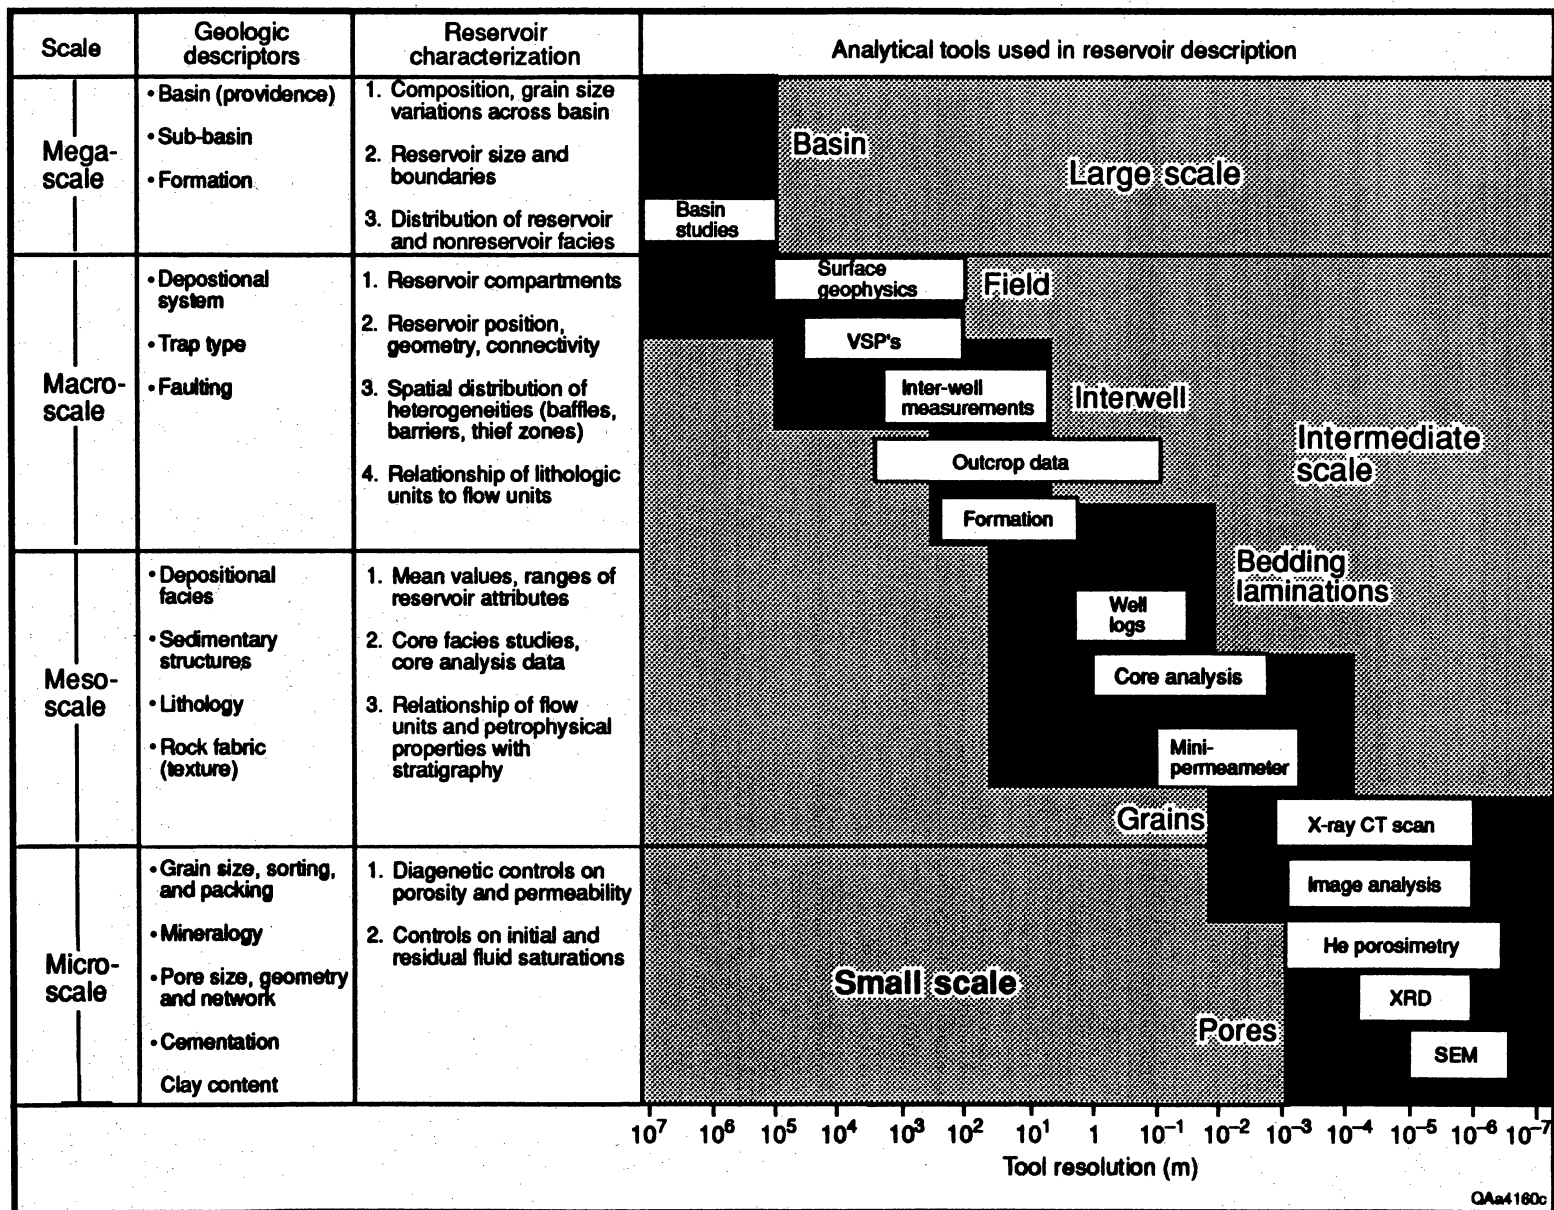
| Scale | Geologic descriptors | Reservoir characterization |
|---|---|---|
| Mega-scale | • Basin (providence) • Sub-basin • Formation | 1. Composition, grain size variations across basin 2. Reservoir size and boundaries 3. Distribution of reservoir and nonreservoir facies |
| Macro-scale | • Depostional system • Trap type • Faulting | 1. Reservoir compartments 2. Reservoir position, geometry, connectivity 3. Spatial distribution of heterogeneities (baffles, barriers, thief zones) 4. Relationship of lithologic units to flow units |
| Meso-scale | • Depositional facies • Sedimentary structures • Lithology • Rock fabric (texture) | 1. Mean values, ranges of reservoir attributes 2. Core facies studies, core analysis data 3. Relationship of flow units and petrophysical properties with stratigraphy |
| Micro-scale | • Grain size, sorting, and packing • Mineralogy • Pore size, geometry and network • Cementation Clay content | 1. Diagenetic controls on porosity and permeability 2. Controls on initial and residual fluid saturations |

Analytical tools used in reservoir description

Basin
Large scale
Basin studies
Surface geophysics
Field
VSP's
Inter-well measurements
Interwell
Intermediate scale
Outcrop data
Formation
Bedding laminations
Well logs
Core analysis
Mini-permeameter
Grains
X-ray CT scan
Image analysis
He porosimetry
Small scale
XRD
Pores
SEM

$10^7$ $10^6$ $10^5$ $10^4$ $10^3$ $10^2$ $10^1$ 1 $10^{-1}$ $10^{-2}$ $10^{-3}$ $10^{-4}$ $10^{-5}$ $10^{-6}$ $10^{-7}$
Tool resolution (m)

QAa4160c